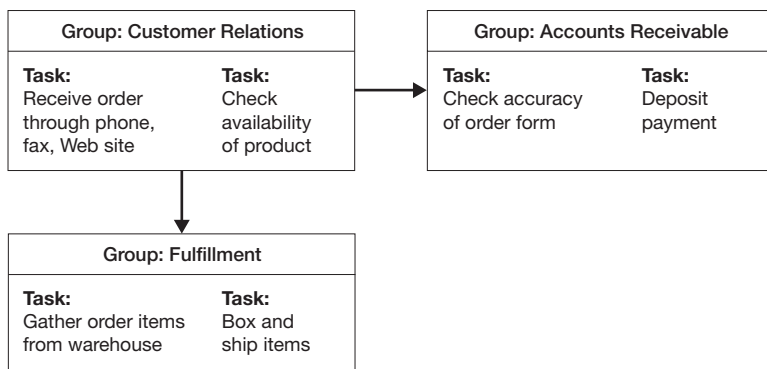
Group: Customer Relations

Task:
Receive order through phone, fax, Web site

Task:
Check availability of product

Group: Accounts Receivable

Task:
Check accuracy of order form

Task:
Deposit payment

Group: Fulfillment

Task:
Gather order items from warehouse

Task:
Box and ship items